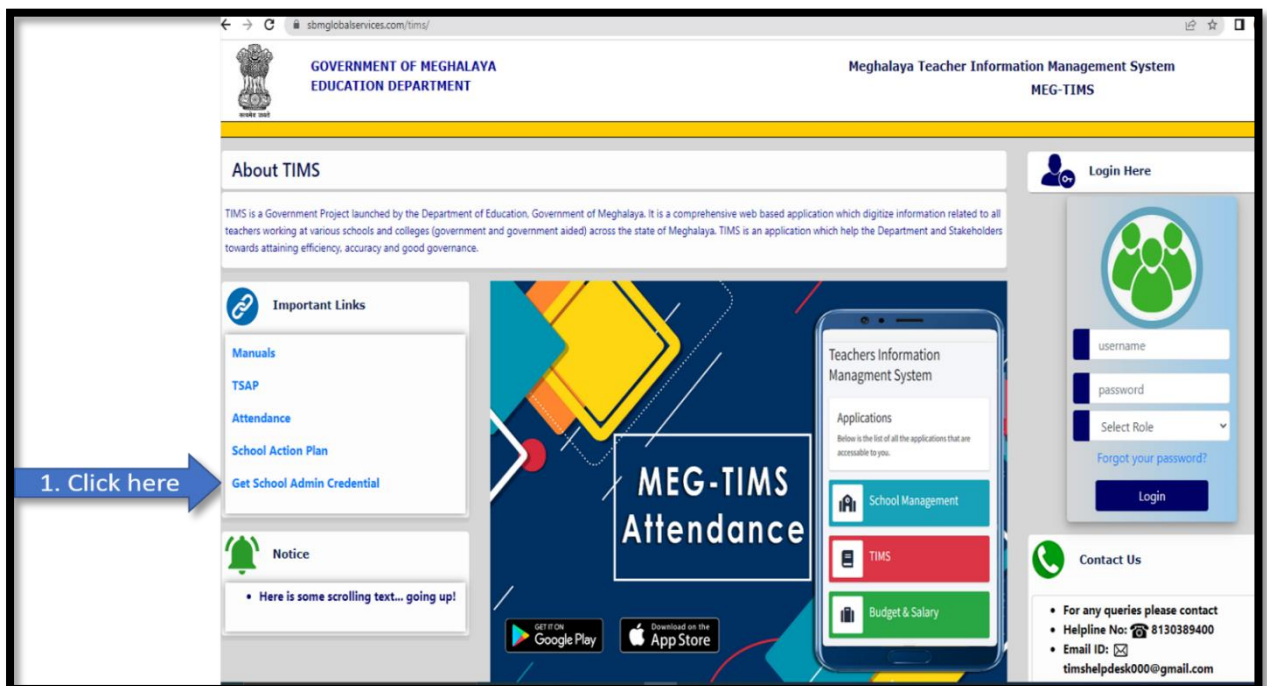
sbmglobalservices.com/tims/

सत्यमेव जयते

GOVERNMENT OF MEGHALAYA
EDUCATION DEPARTMENT

Meghalaya Teacher Information Management System
MEG-TIMS

About TIMS

TIMS is a Government Project launched by the Department of Education, Government of Meghalaya. It is a comprehensive web based application which digitize information related to all teachers working at various schools and colleges (government and government aided) across the state of Meghalaya. TIMS is an application which help the Department and Stakeholders towards attaining efficiency, accuracy and good governance.

Important Links

Manuals

TSAP

Attendance

School Action Plan

1. Click here

Get School Admin Credential

Notice

• Here is some scrolling text... going up!

Teachers Information Managment System

Applications

Below is the list of all the applications that are accessable to you.

School Management

TIMS

Budget & Salary

MEG-TIMS Attendance

GET IT ON Google Play

Download on the App Store

Login Here

username

password

Select Role

Forgot your password?

Login

Contact Us

• For any queries please contact
• Helpline No: 8130389400
• Email ID: timshelpdesk000@gmail.com